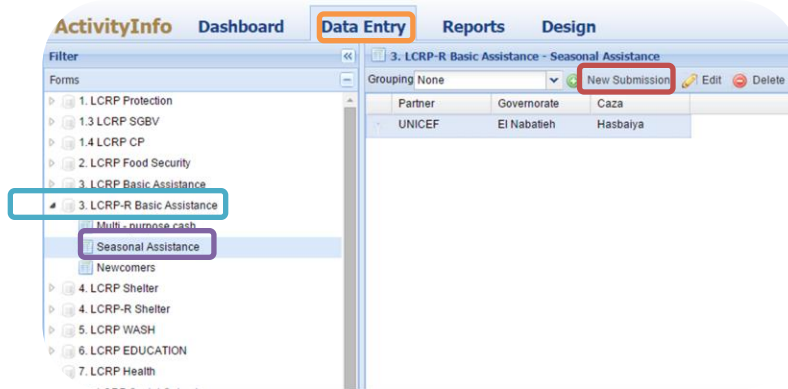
ActivityInfo Dashboard Data Entry Reports Design

Filter

Forms

1. LCRP Protection
1.3 LCRP SGBV
1.4 LCRP CP
2. LCRP Food Security
3. LCRP Basic Assistance
3. LCRP-R Basic Assistance
Multi - purpose cash
Seasonal Assistance
Newcomers
4. LCRP Shelter
4. LCRP-R Shelter
5. LCRP WASH
6. LCRP EDUCATION
7. LCRP Health

3. LCRP-R Basic Assistance - Seasonal Assistance

Grouping None New Submission Edit Delete

| Partner | Governorate | Caza |
|---|---|---|
| UNICEF | El Nabatieh | Hasbaiya |